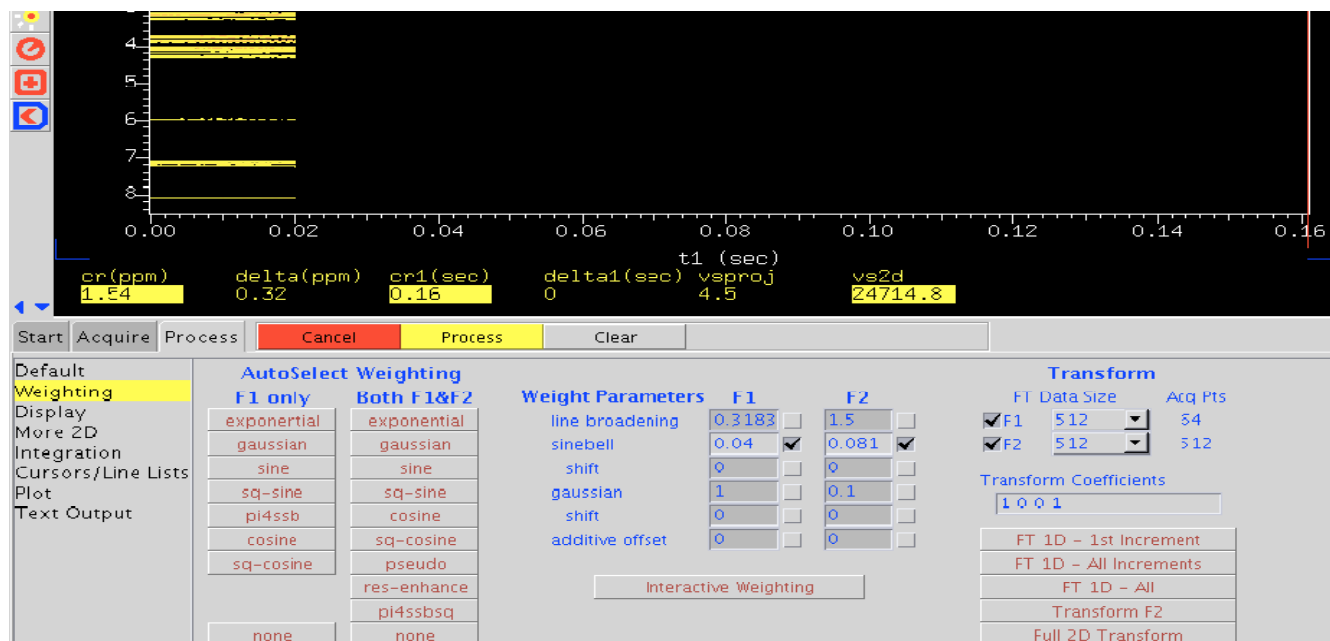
4
5
6
7
8
0.00 0.02 0.04 0.06 0.08 0.10 0.12 0.14 0.16
t1 (sec)

| cr(ppm) | delta(ppm) | cr1(sec) | delta1(sec) | vsproj | vs2d |
|---|---|---|---|---|---|
| 1.54 | 0.32 | 0.16 | 0 | 4.5 | 24714.8 |

Start Acquire Process
Cancel Process Clear

Default
Weighting
Display
More 2D
Integration
Cursors/Line Lists
Plot
Text Output

AutoSelect Weighting
F1 only
exponential
gaussian
sine
sq-sine
pi4ssb
cosine
sq-cosine
none

Both F1&F2
exponential
gaussian
sine
sq-sine
cosine
sq-cosine
pseudo
res-enhance
pi4ssbsq
none

| Weight Parameters | F1 | F2 |
|---|---|---|
| line broadening | 0.3183 | 1.5 |
| sinebell | 0.04 | 0.081 |
| shift | 0 | 0 |
| gaussian | 1 | 0.1 |
| shift | 0 | 0 |
| additive offset | 0 | 0 |

Interactive Weighting

Transform
FT Data Size Acq Pts
F1 512 64
F2 512 512
Transform Coefficients
1 0 0 1
FT 1D - 1st Increment
FT 1D - All Increments
FT 1D - All
Transform F2
Full 2D Transform